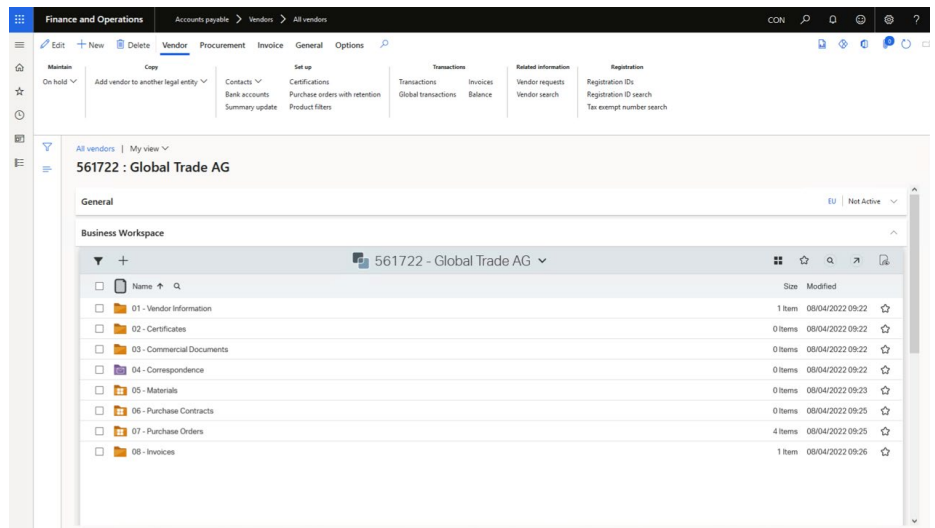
Finance and Operations | Accounts payable > Vendors > All vendors

CON

Edit + New Delete Vendor Procurement Invoice General Options

Maintain
On hold

Copy
Add vendor to another legal entity

Contacts
Bank accounts
Summary update

Set up
Certifications
Purchase orders with retention
Product filters

Transactions
Transactions
Global transactions
Invoices
Balance

Related information
Vendor requests
Vendor search

Registration
Registration IDs
Registration ID search
Tax exempt number search

All vendors | My view

561722 : Global Trade AG

General
EU | Not Active

Business Workspace

561722 - Global Trade AG

| Name ↑ | Size | Modified |
|---|---|---|
| 01 - Vendor Information | 1 Item | 08/04/2022 09:22 |
| 02 - Certificates | 0 Items | 08/04/2022 09:22 |
| 03 - Commercial Documents | 0 Items | 08/04/2022 09:22 |
| 04 - Correspondence | 0 Items | 08/04/2022 09:22 |
| 05 - Materials | 0 Items | 08/04/2022 09:23 |
| 06 - Purchase Contracts | 0 Items | 08/04/2022 09:25 |
| 07 - Purchase Orders | 4 Items | 08/04/2022 09:25 |
| 08 - Invoices | 1 Item | 08/04/2022 09:26 |